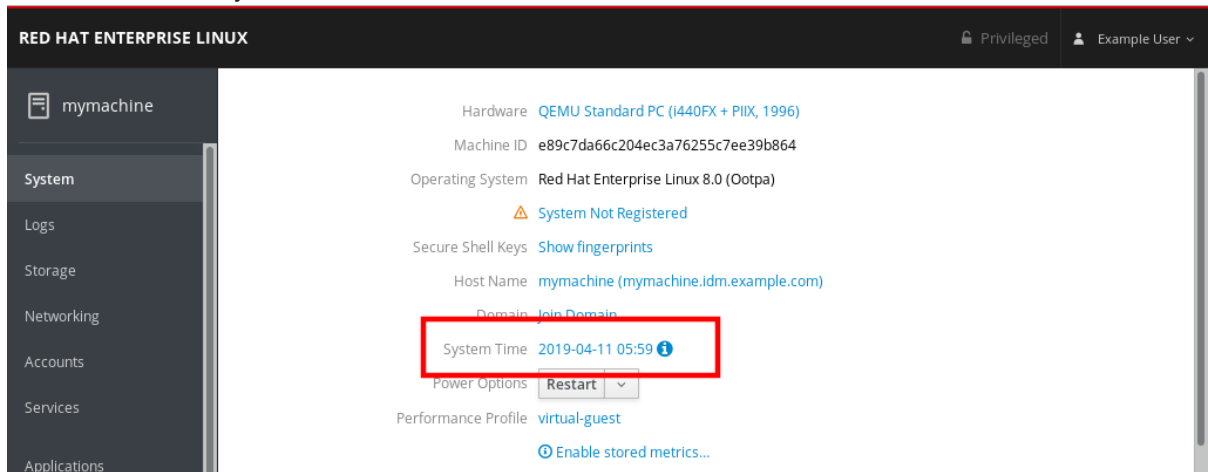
RED HAT ENTERPRISE LINUX

Privileged

Example User

mymachine

System

Logs

Storage

Networking

Accounts

Services

Applications

Hardware QEMU Standard PC (i440FX + PIIX, 1996)

Machine ID e89c7da66c204ec3a76255c7ee39b864

Operating System Red Hat Enterprise Linux 8.0 (Ootpa)

System Not Registered

Secure Shell Keys Show fingerprints

Host Name mymachine (mymachine.idm.example.com)

Domain Join Domain

System Time 2019-04-11 05:59

Power Options Restart

Performance Profile virtual-guest

Enable stored metrics...